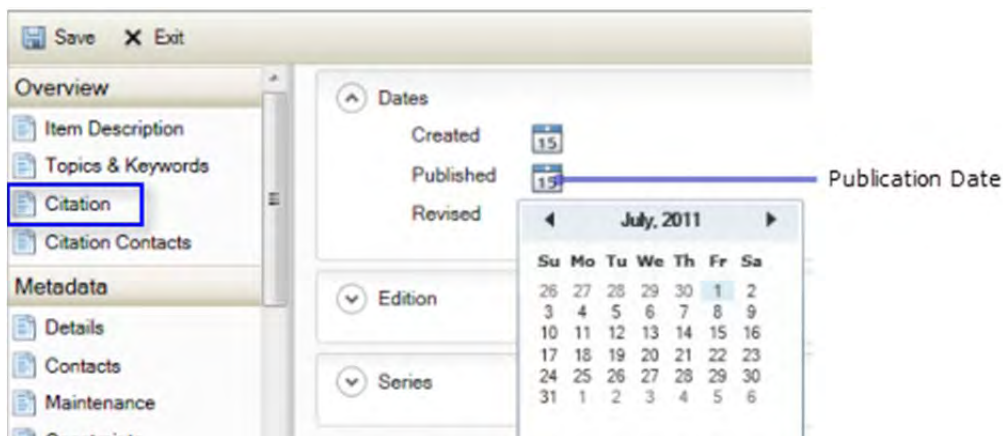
Save  Exit

Overview
Item Description
Topics & Keywords
Citation
Citation Contacts
Metadata
Details
Contacts
Maintenance

Dates
Created 15
Published 15
Revised

Publication Date

July, 2011

| Su | Mo | Tu | We | Th | Fr | Sa |
|---|---|---|---|---|---|---|
| 26 | 27 | 28 | 29 | 30 | 1 | 2 |
| 3 | 4 | 5 | 6 | 7 | 8 | 9 |
| 10 | 11 | 12 | 13 | 14 | 15 | 16 |
| 17 | 18 | 19 | 20 | 21 | 22 | 23 |
| 24 | 25 | 26 | 27 | 28 | 29 | 30 |
| 31 | 1 | 2 | 3 | 4 | 5 | 6 |

Edition
Series